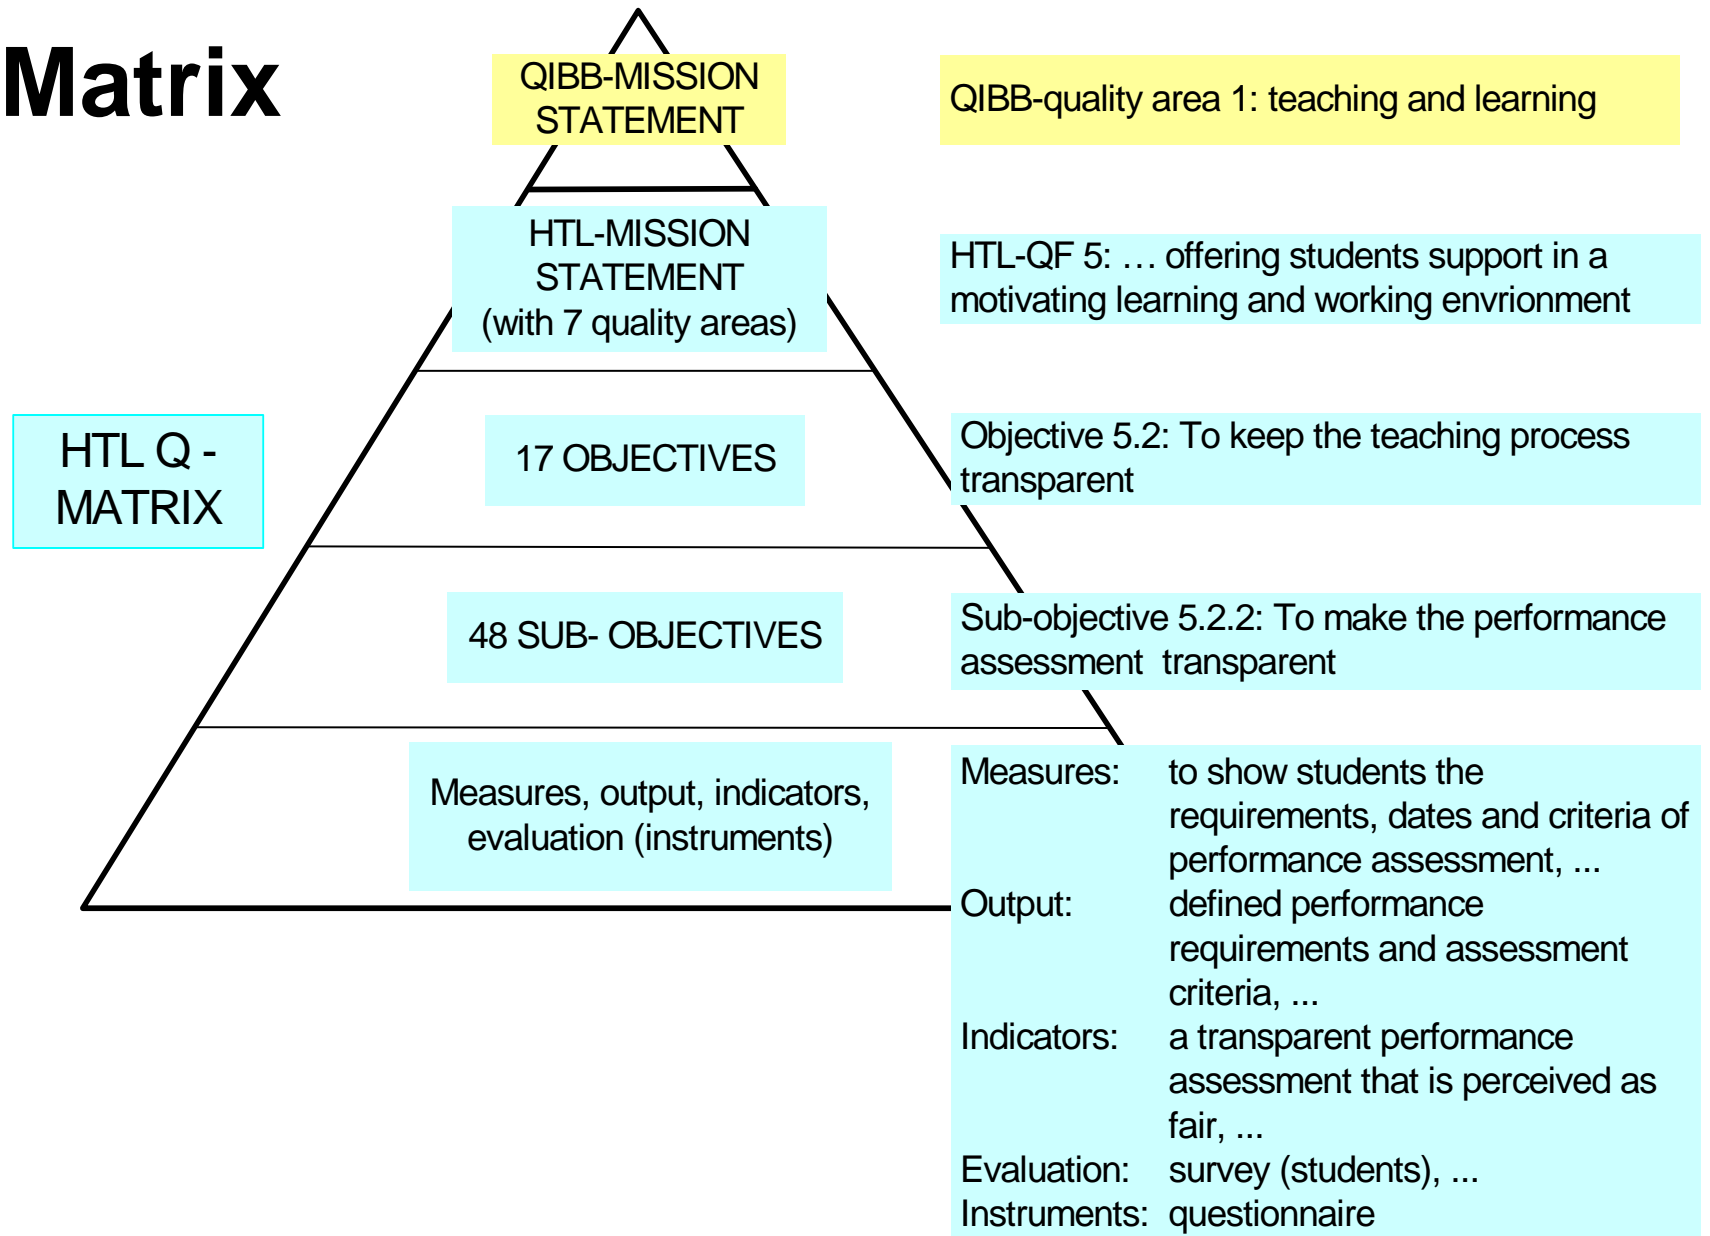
Matrix

QIBB-MISSION STATEMENT

QIBB-quality area 1: teaching and learning

HTL-MISSION STATEMENT (with 7 quality areas)

HTL-QF 5: … offering students support in a motivating learning and working envrionment

HTL Q - MATRIX

17 OBJECTIVES

Objective 5.2: To keep the teaching process transparent

48 SUB- OBJECTIVES

Sub-objective 5.2.2: To make the performance assessment transparent

Measures, output, indicators, evaluation (instruments)

Measures: to show students the requirements, dates and criteria of performance assessment, ...
Output: defined performance requirements and assessment criteria, ...
Indicators: a transparent performance assessment that is perceived as fair, ...
Evaluation: survey (students), ...
Instruments: questionnaire